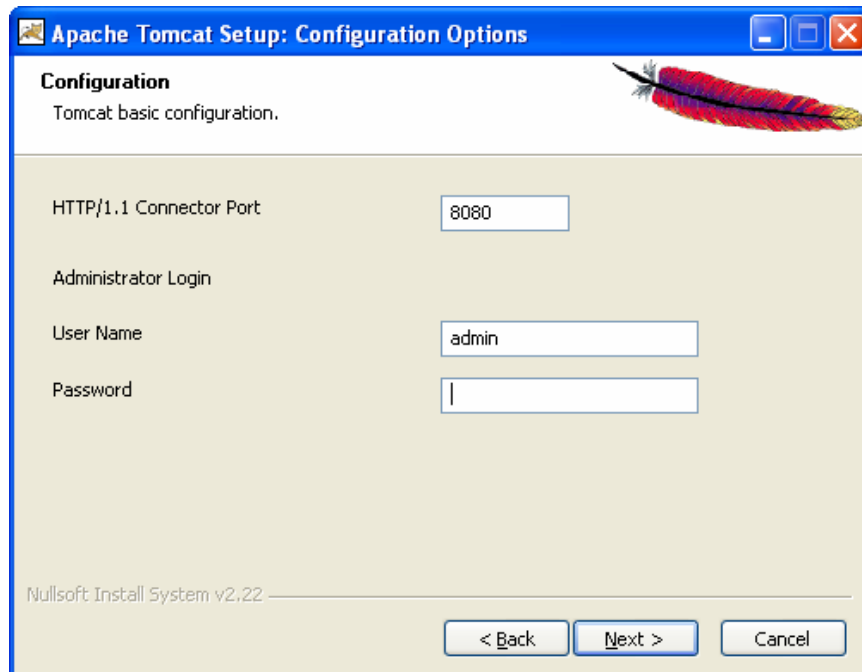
Apache Tomcat Setup: Configuration Options

Configuration
Tomcat basic configuration.

HTTP/1.1 Connector Port
8080

Administrator Login

User Name
admin

Password

Nullsoft Install System v2.22

< Back
Next >
Cancel